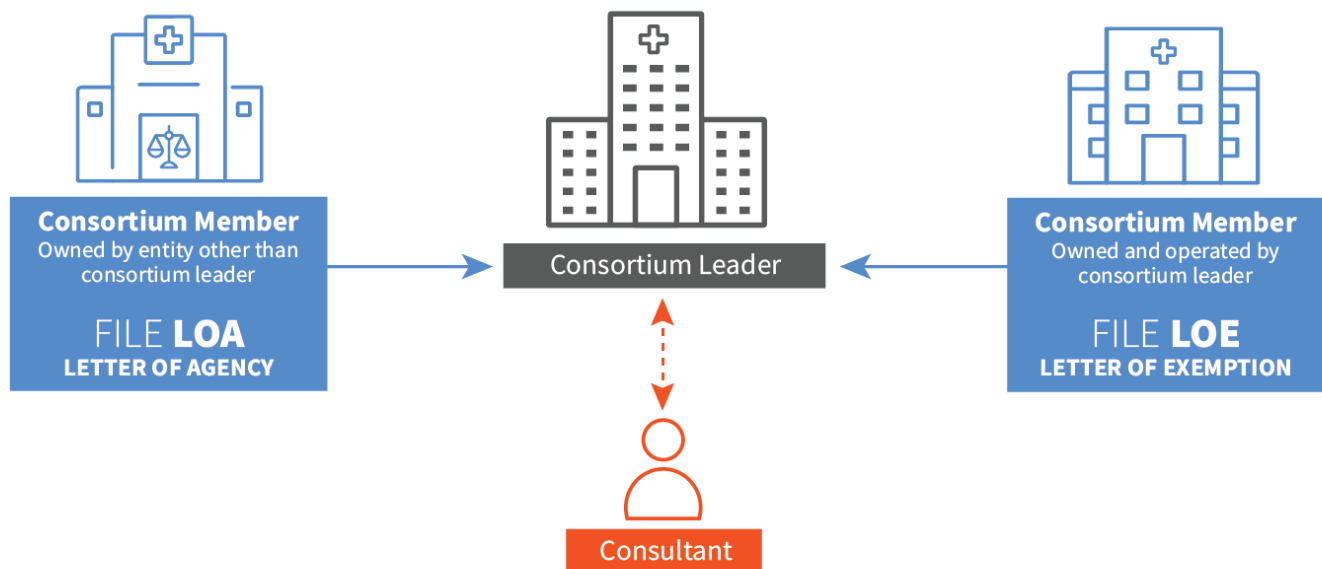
Consortium Member
Owned by entity other than consortium leader

FILE LOA
LETTER OF AGENCY

Consortium Leader

Consortium Member
Owned and operated by consortium leader

FILE LOE
LETTER OF EXEMPTION

Consultant